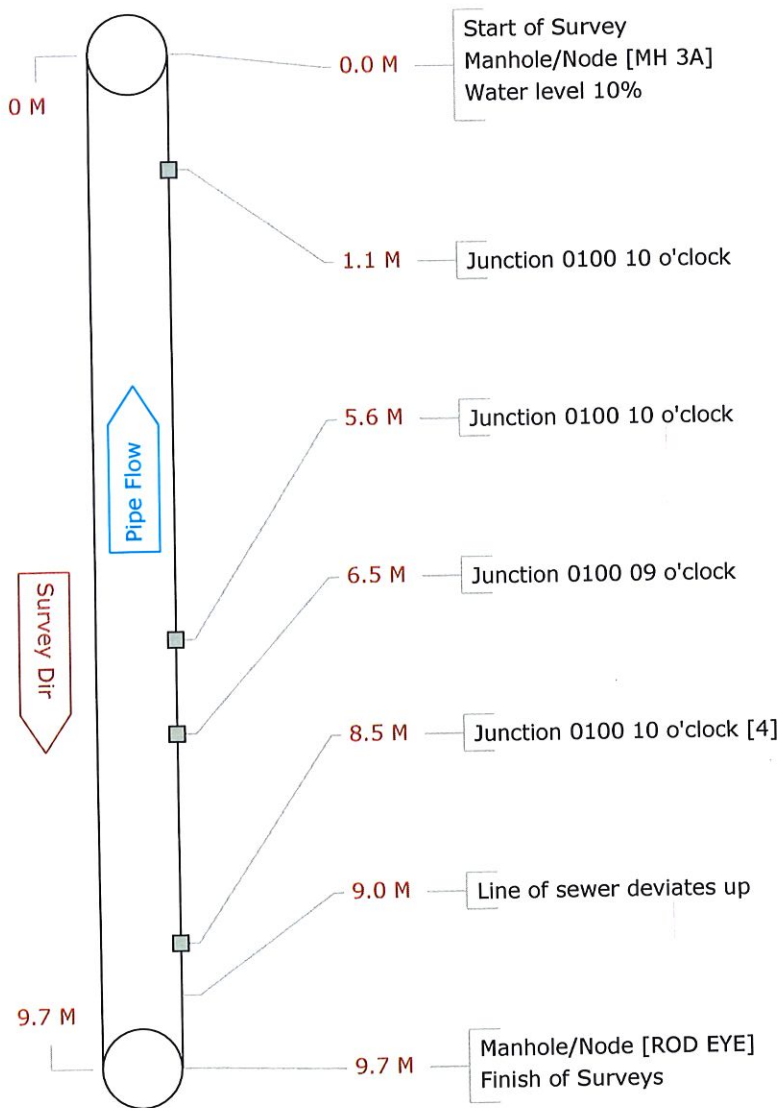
0 M

0.0 M

Start of Survey
Manhole/Node [MH 3A]
Water level 10%

1.1 M

Junction 0100 10 o'clock

Pipe Flow

5.6 M

Junction 0100 10 o'clock

Survey Dir

6.5 M

Junction 0100 09 o'clock

8.5 M

Junction 0100 10 o'clock [4]

9.0 M

Line of sewer deviates up

9.7 M

9.7 M

Manhole/Node [ROD EYE]
Finish of Surveys